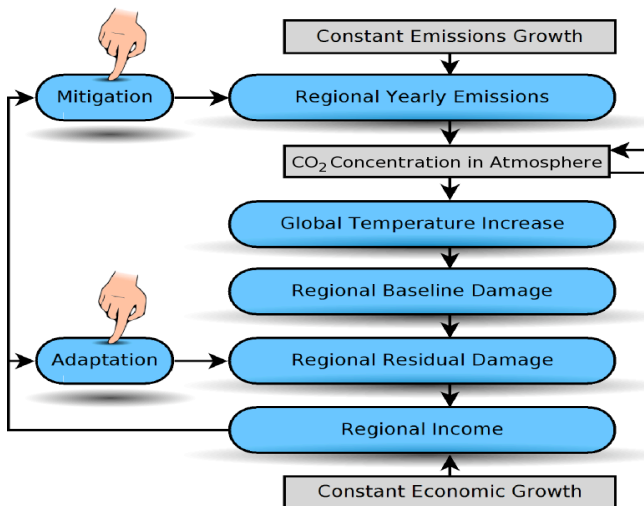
Constant Emissions Growth

Mitigation

Regional Yearly Emissions

$CO_2$ Concentration in Atmosphere

Global Temperature Increase

Regional Baseline Damage

Adaptation

Regional Residual Damage

Regional Income

Constant Economic Growth